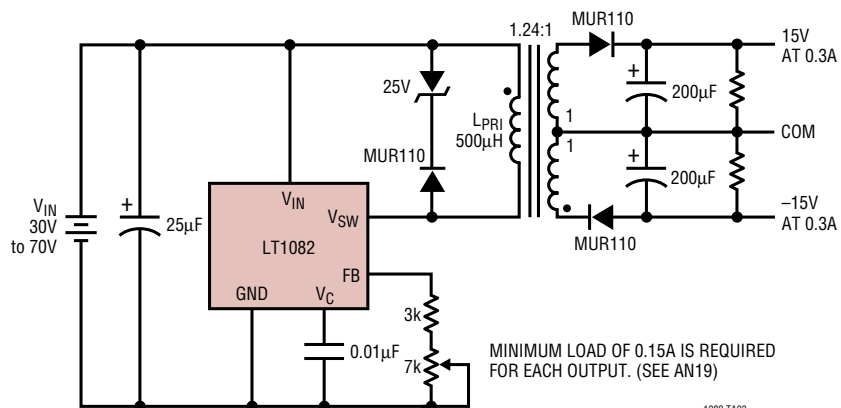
1.24:1

MUR110

15V AT 0.3A

25V

$L_{PRI}$ 500µH

200µF

1

COM

1

MUR110

200µF

$V_{IN}$ 30V to 70V

+

25µF

$V_{IN}$

$V_{SW}$

LT1082

FB

GND

$V_C$

+

+

–15V AT 0.3A

MUR110

3k

0.01µF

7k

MINIMUM LOAD OF 0.15A IS REQUIRED FOR EACH OUTPUT. (SEE AN19)

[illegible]